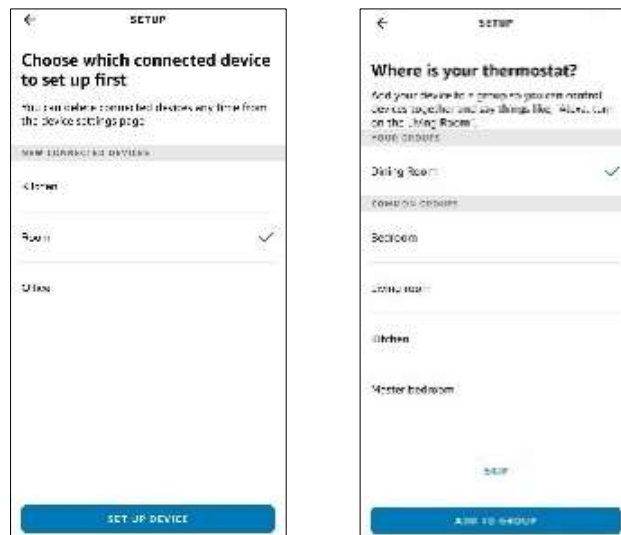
SETUP

Choose which connected device to set up first

You can delete connected devices any time from the device settings page

NEW CONNECTED DEVICES

Kitchen

Room

Office

SET UP DEVICE

SETUP

Where is your thermostat?

Add your device to a group so you can control devices together and say things like, "Alexa, turn on the Living Room."

YOUR GROUPS

Dining Room

COMMON GROUPS

Bedroom

Living room

Kitchen

Master bedroom

SKIP

ADD TO GROUP